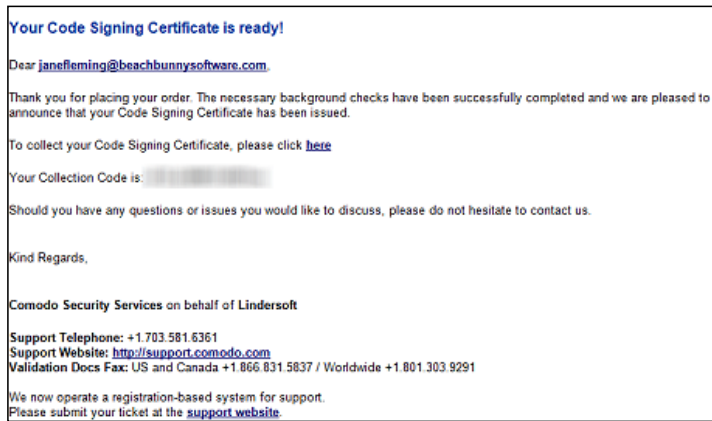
Your Code Signing Certificate is ready!

Dear janefleming@beachbunnysoftware.com,

Thank you for placing your order. The necessary background checks have been successfully completed and we are pleased to announce that your Code Signing Certificate has been issued.

To collect your Code Signing Certificate, please click here

Your Collection Code is: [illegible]

Should you have any questions or issues you would like to discuss, please do not hesitate to contact us.

Kind Regards,

Comodo Security Services on behalf of Lindersoft

Support Telephone: +1.703.581.6361
Support Website: http://support.comodo.com
Validation Docs Fax: US and Canada +1.866.831.5837 / Worldwide +1.801.303.9291

We now operate a registration-based system for support.
Please submit your ticket at the support website.